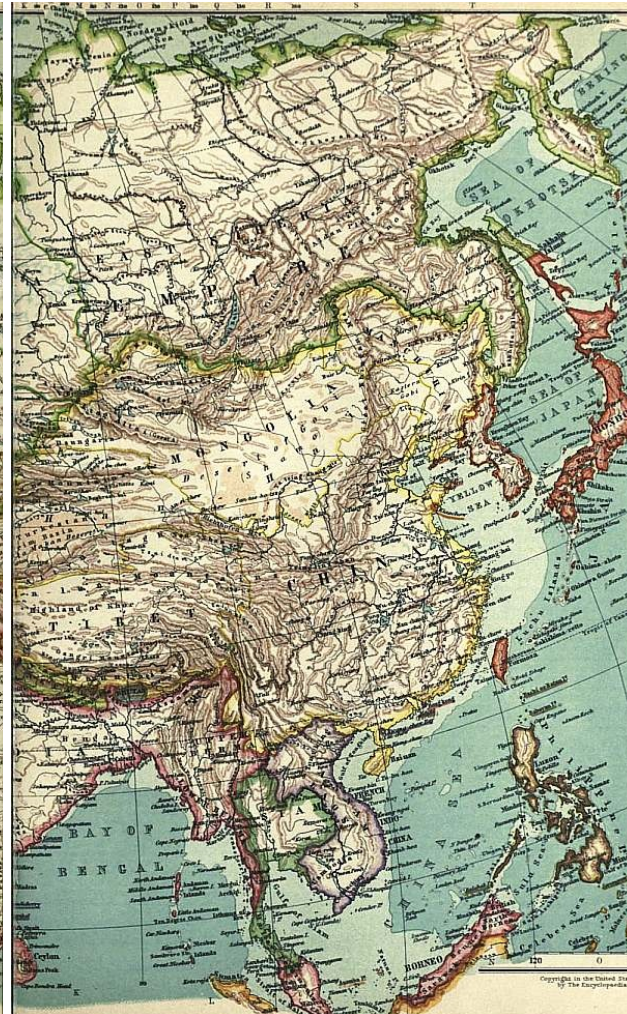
K L M N O P Q R S T

SEA OF OKHOTSK

BERING

EAST SIBERIA

EMPIRE

MONGOLIA

SEA OF JAPAN

YELLOW SEA

CHINA

TIBET

BAY OF BENGAL

SIAM

FRENCH INDO-CHINA

CHINA SEA

Ceylon

BORNEO

120

Copyright in the United States by The Encyclopaedia